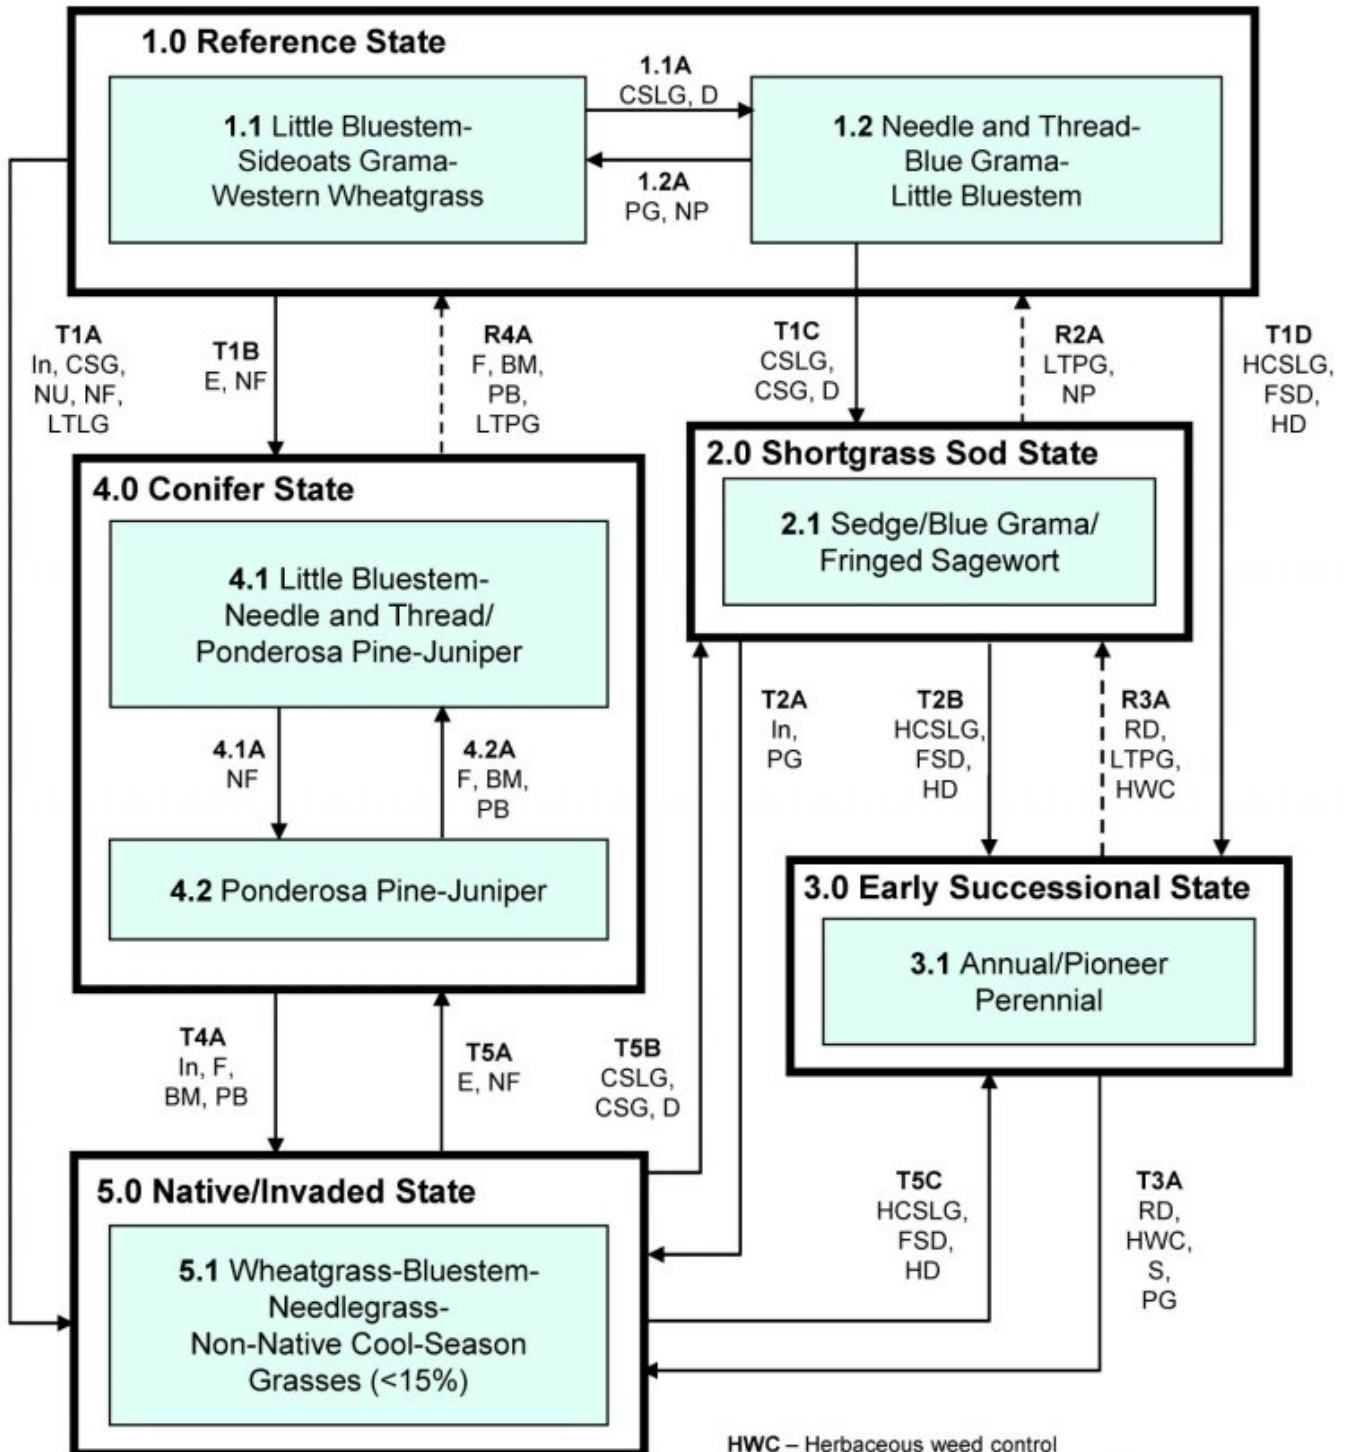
1.0 Reference State

1.1 Little Bluestem-Sideoats Grama-Western Wheatgrass

1.1A
CSLG, D

1.2A
PG, NP

1.2 Needle and Thread-Blue Grama-Little Bluestem

T1A
In, CSG, NU, NF, LTLG

T1B
E, NF

R4A
F, BM, PB, LTPG

T1C
CSLG, CSG, D

R2A
LTPG, NP

T1D
HCSLG, FSD, HD

2.0 Shortgrass Sod State

2.1 Sedge/Blue Grama/Fringed Sagewort

4.0 Conifer State

4.1 Little Bluestem-Needle and Thread/Ponderosa Pine-Juniper

4.1A
NF

4.2A
F, BM, PB

4.2 Ponderosa Pine-Juniper

T2A
In, PG

T2B
HCSLG, FSD, HD

R3A
RD, LTPG, HWC

3.0 Early Successional State

3.1 Annual/Pioneer Perennial

T4A
In, F, BM, PB

T5A
E, NF

T5B
CSLG, CSG, D

5.0 Native/Invaded State

5.1 Wheatgrass-Bluestem-Needlegrass-Non-Native Cool-Season Grasses (<15%)

T5C
HCSLG, FSD, HD

T3A
RD, HWC, S, PG

HWC – Herbaceous weed control